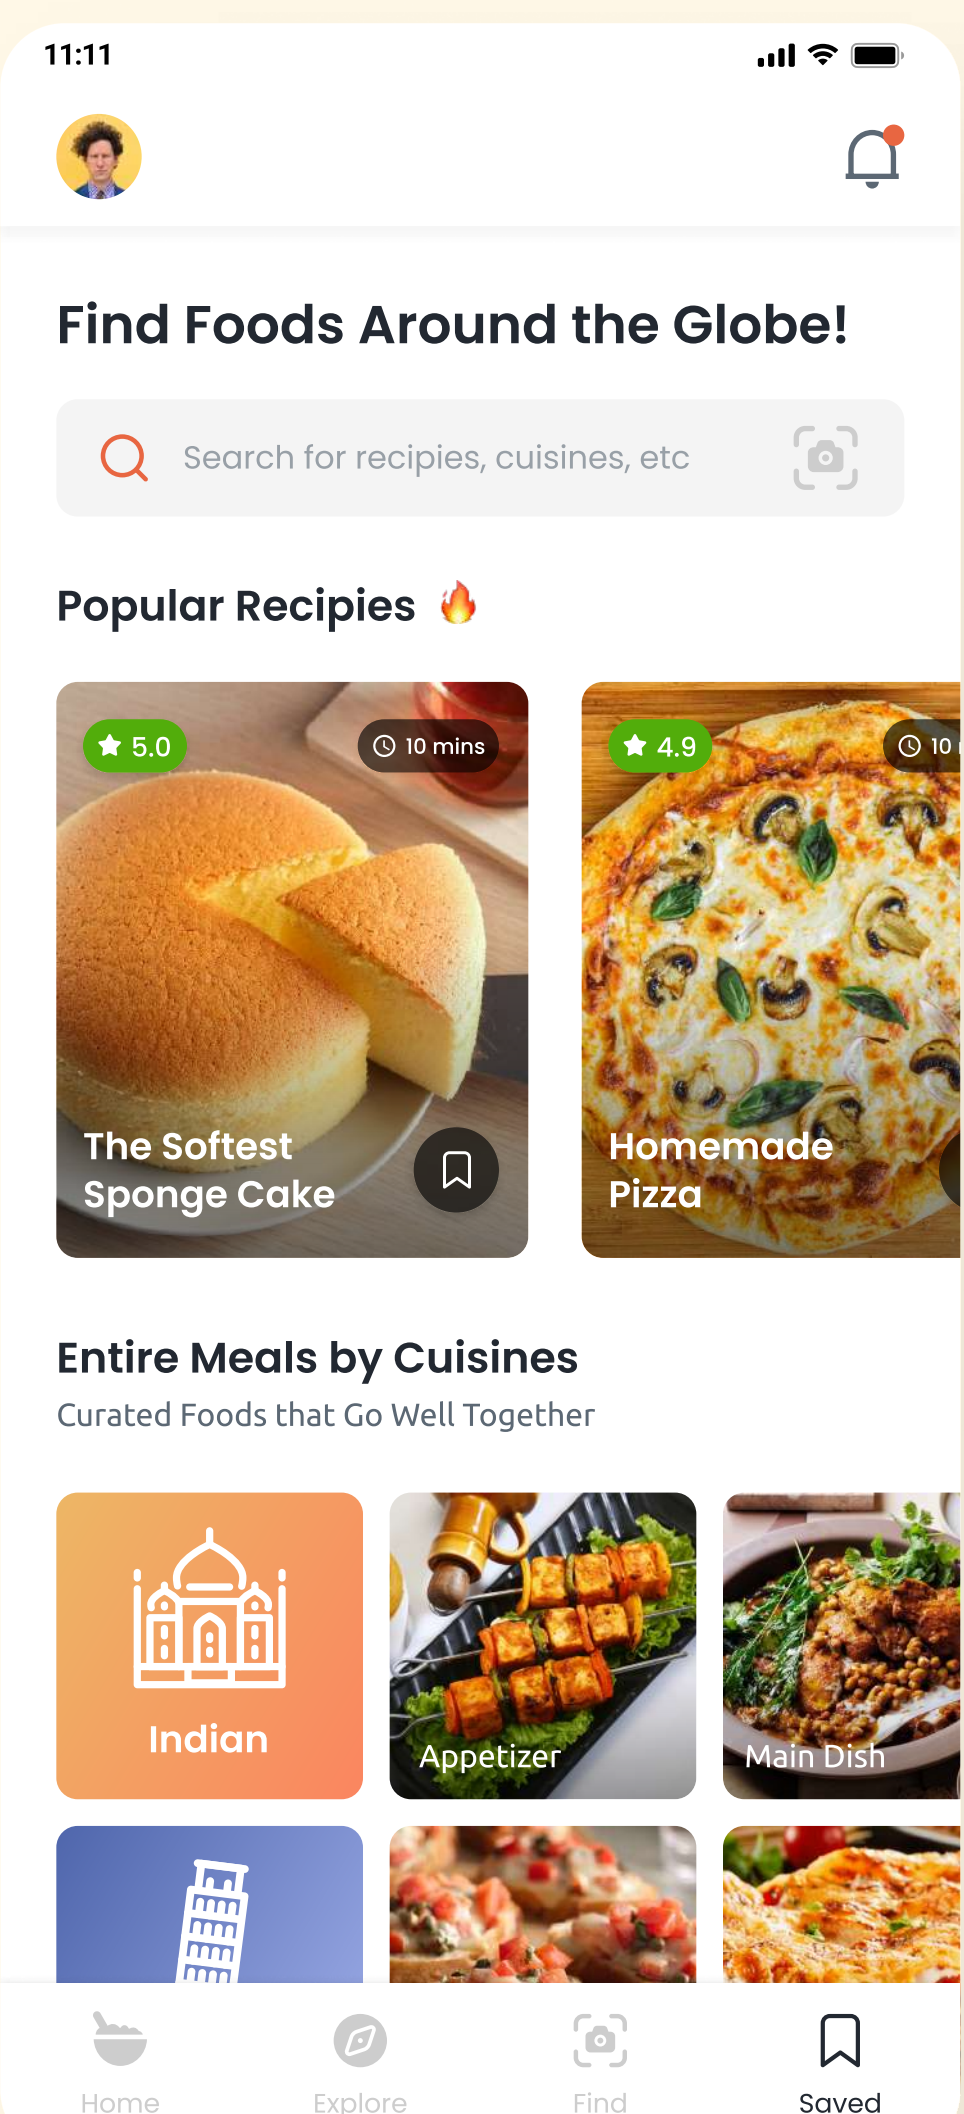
11:11

Find Foods Around the Globe!

Search for recipies, cuisines, etc

Popular Recipies 🔥

5.0
10 mins
The Softest Sponge Cake

4.9
10 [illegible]
Homemade Pizza

Entire Meals by Cuisines
Curated Foods that Go Well Together

Indian
Appetizer
Main Dish

Home
Explore
Find
Saved